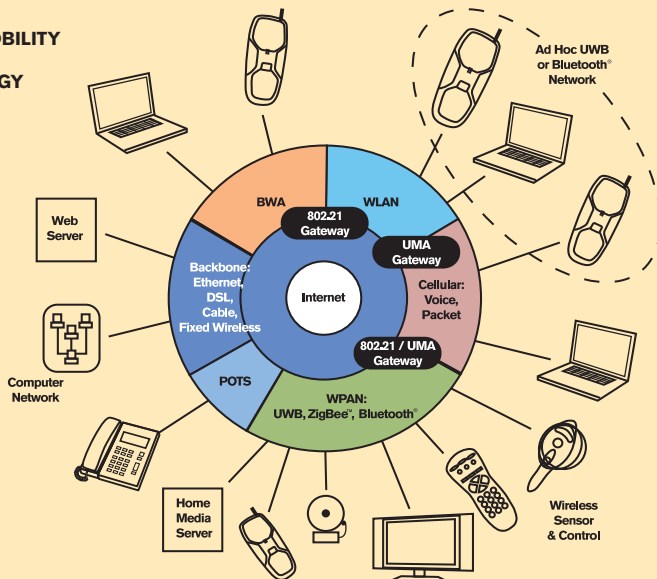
OBILITY

GY

Ad Hoc UWB or Bluetooth® Network

BWA

WLAN

802.21 Gateway

UMA Gateway

Web Server

Backbone: Ethernet, DSL, Cable, Fixed Wireless

Internet

Cellular: Voice, Packet

802.21 / UMA Gateway

Computer Network

POTS

WPAN: UWB, ZigBee®, Bluetooth®

Home Media Server

Wireless Sensor & Control